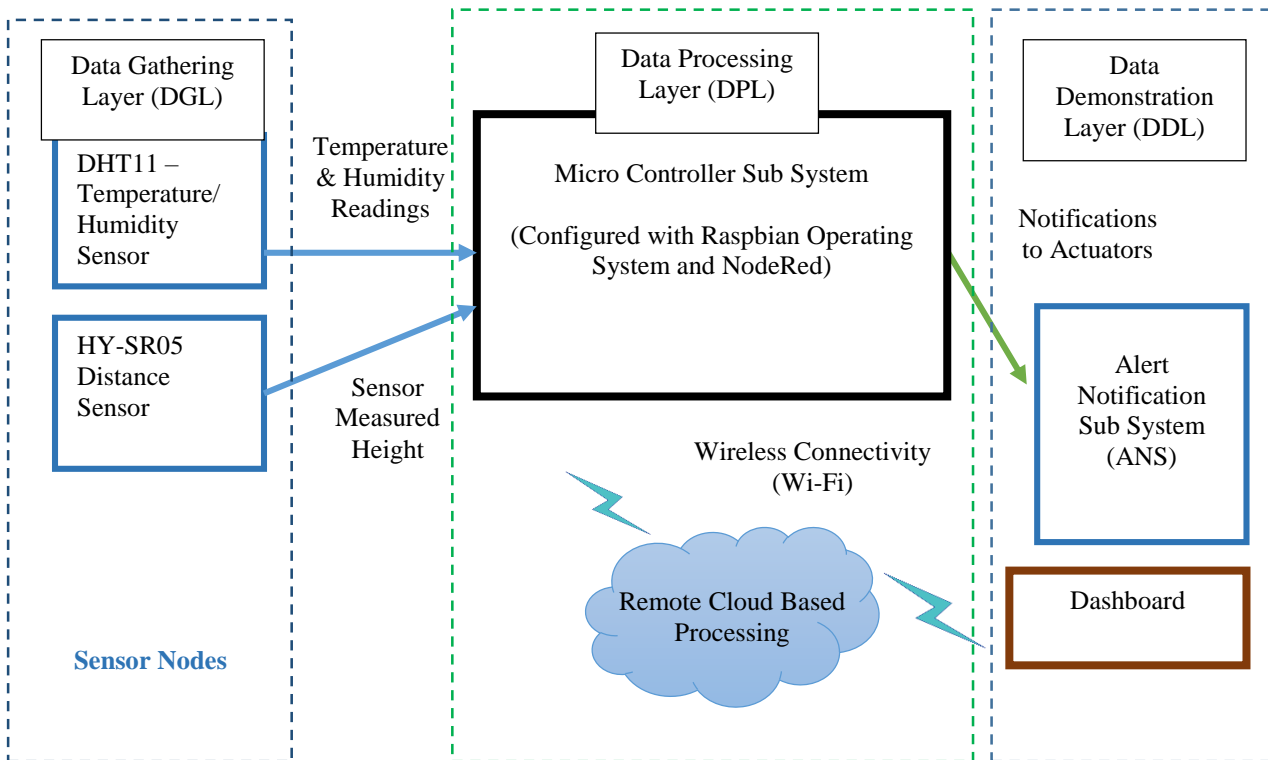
Data Gathering Layer (DGL)

DHT11 – Temperature/ Humidity Sensor

HY-SR05 Distance Sensor

Sensor Nodes

Temperature & Humidity Readings

Sensor Measured Height

Data Processing Layer (DPL)

Micro Controller Sub System

(Configured with Raspbian Operating System and NodeRed)

Wireless Connectivity (Wi-Fi)

Remote Cloud Based Processing

Data Demonstration Layer (DDL)

Notifications to Actuators

Alert Notification Sub System (ANS)

Dashboard